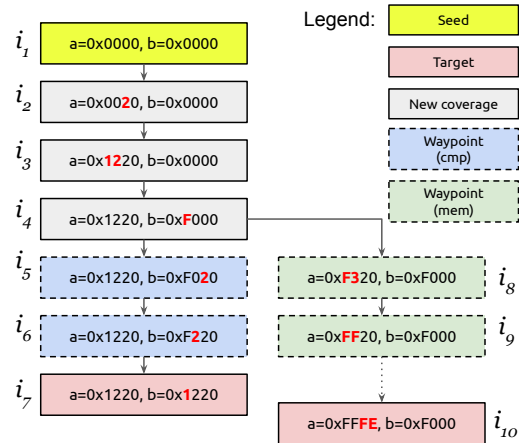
Legend:

Seed

Target

New coverage

Waypoint (cmp)

Waypoint (mem)

$i_1$ a=0x0000, b=0x0000

$i_2$ a=0x0020, b=0x0000

$i_3$ a=0x1220, b=0x0000

$i_4$ a=0x1220, b=0xF000

$i_5$ a=0x1220, b=0xF020

$i_6$ a=0x1220, b=0xF220

$i_7$ a=0x1220, b=0x1220

$i_8$ a=0xF320, b=0xF000

$i_9$ a=0xFF20, b=0xF000

$i_{10}$ a=0xFFFE, b=0xF000